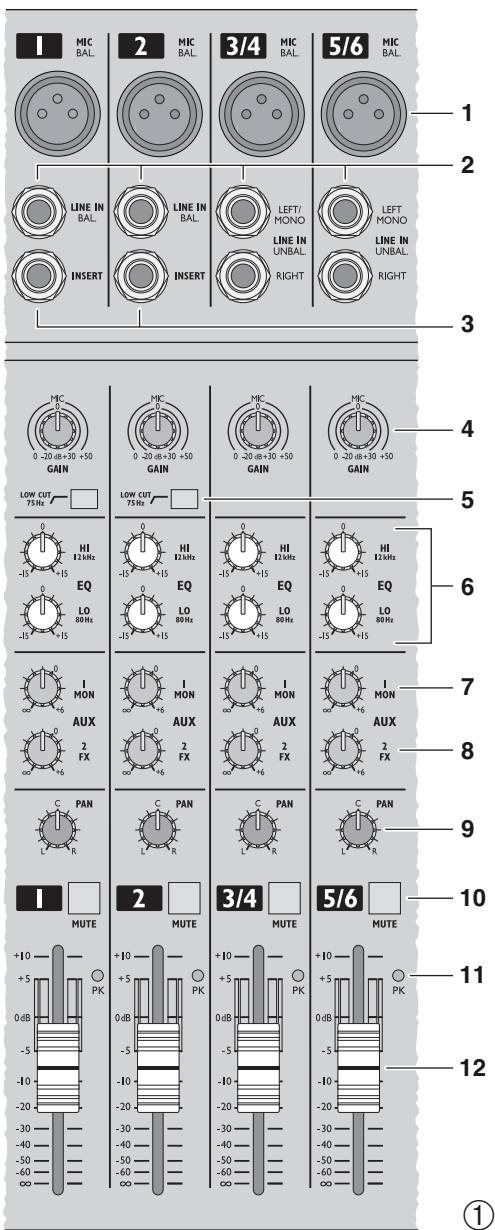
1 MIC BAL.
2 MIC BAL.
3/4 MIC BAL.
5/6 MIC BAL.

1

2

LINE IN BAL.
INSERT
LINE IN BAL.
INSERT
LEFT/ MONO
LINE IN UNBAL.
RIGHT
LEFT MONO
LINE IN UNBAL.
RIGHT

3

MIC 0
0 -20 dB +30 +50
GAIN

4

LOW CUT 75 Hz

5

0 -15 +15 HI 12 kHz
EQ
0 -15 +15 LO 80 Hz

6

0 ∞ +6 1 MON
AUX
0 ∞ +6 2 FX

7

8

C PAN L R

9

1 MUTE
2 MUTE
3/4 MUTE
5/6 MUTE

10

+10
+5
0dB
-5
-10
-20
-30
-40
-50
-60
∞

PK

11

12

①